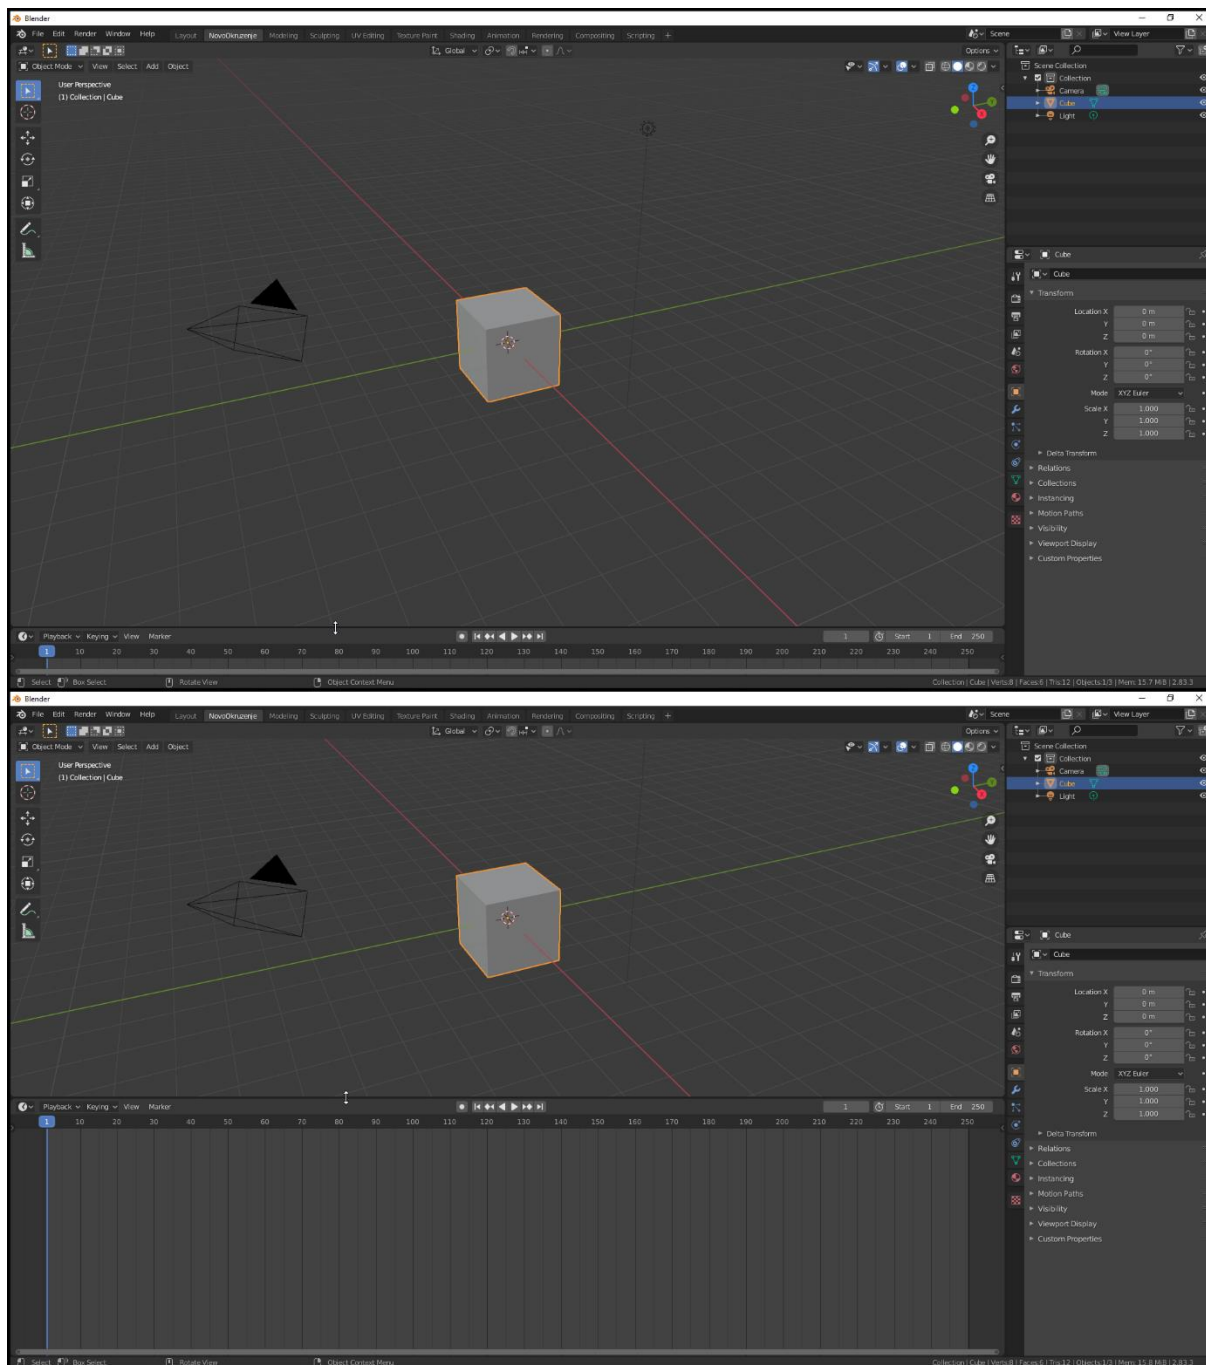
Blender

File Edit Render Window Help Layout NovoOkruzenje Modeling Sculpting UV Editing Texture Paint Shading Animation Rendering Compositing Scripting +

Scene View Layer

Object Mode View Select Add Object Global Options

User Perspective
(1) Collection | Cube

Scene Collection
Collection
Camera
Cube
Light

Cube
Cube
Transform
Location X 0 m
Y 0 m
Z 0 m
Rotation X 0°
Y 0°
Z 0°
Mode XYZ Euler
Scale X 1.000
Y 1.000
Z 1.000
Delta Transform
Relations
Collections
Instancing
Motion Paths
Visibility
Viewport Display
Custom Properties

Playback Keying View Marker 1 Start 1 End 250

1 10 20 30 40 50 60 70 80 90 100 110 120 130 140 150 160 170 180 190 200 210 220 230 240 250

Select Box Select Rotate View Object Context Menu

Collection | Cube | Verts:8 | Faces:6 | Tris:12 | Objects:1/3 | Mem: 15.7 MiB | 2.83.3

Blender

File Edit Render Window Help Layout NovoOkruzenje Modeling Sculpting UV Editing Texture Paint Shading Animation Rendering Compositing Scripting +

Scene View Layer

Object Mode View Select Add Object Global Options

User Perspective
(1) Collection | Cube

Scene Collection
Collection
Camera
Cube
Light

Cube
Cube
Transform
Location X 0 m
Y 0 m
Z 0 m
Rotation X 0°
Y 0°
Z 0°
Mode XYZ Euler
Scale X 1.000
Y 1.000
Z 1.000
Delta Transform
Relations
Collections
Instancing
Motion Paths
Visibility
Viewport Display
Custom Properties

Playback Keying View Marker 1 Start 1 End 250

1 10 20 30 40 50 60 70 80 90 100 110 120 130 140 150 160 170 180 190 200 210 220 230 240 250

Select Box Select Rotate View Object Context Menu

Collection | Cube | Verts:8 | Faces:6 | Tris:12 | Objects:1/3 | Mem: 15.8 MiB | 2.83.3